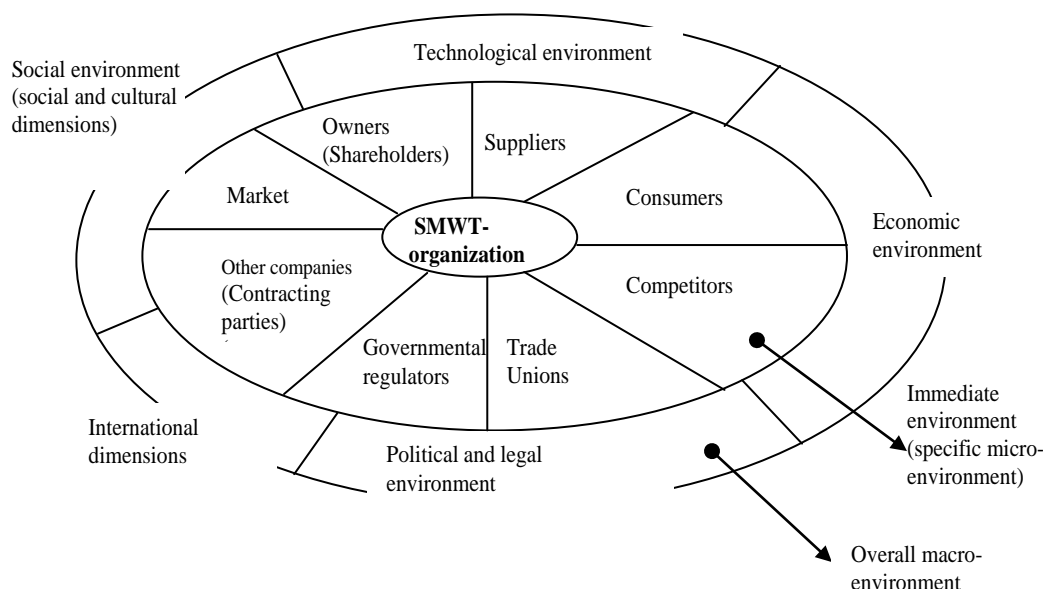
Technological environment

Social environment (social and cultural dimensions)

Owners (Shareholders)

Suppliers

Market

Consumers

SMWT-organization

Economic environment

Other companies (Contracting parties)

Competitors

Governmental regulators

Trade Unions

Immediate environment (specific micro-environment)

International dimensions

Political and legal environment

Overall macro-environment